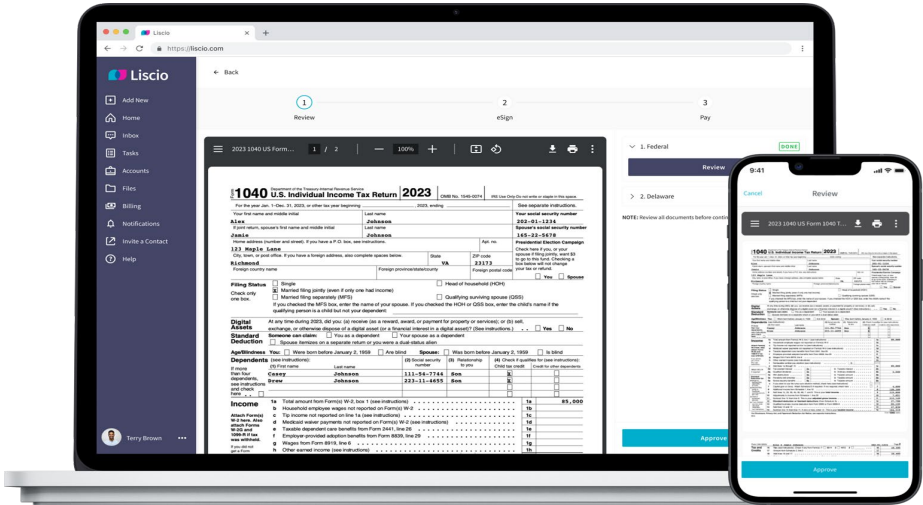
Liscio
https://liscio.com

Liscio
Add New
Home
Inbox
Tasks
Accounts
Files
Billing
Notifications
Invite a Contact
Help
Terry Brown

← Back

1
Review
2
eSign
3
Pay

2023 1040 US Form... 1 / 2 100%

Form 1040 Department of the Treasury—Internal Revenue Service U.S. Individual Income Tax Return 2023 OMB No. 1545-0074 IRS Use Only—Do not write or staple in this space.

For the year Jan. 1–Dec. 31, 2023, or other tax year beginning , 2023, ending See separate instructions.

Your first name and middle initial | Last name | Your social security number
Alex | Johnson | 202-01-1234
If joint return, spouse's first name and middle initial | Last name | Spouse's social security number
Jamie | Johnson | 165-22-5678
Home address (number and street). If you have a P.O. box, see instructions. Apt. no. Presidential Election Campaign
123 Maple Lane
City, town, or post office. If you have a foreign address, also complete spaces below. State ZIP code
Richmond VA 23173
Foreign country name Foreign province/state/county Foreign postal code
Check here if you, or your spouse if filing jointly, want $5 to go to this fund. Checking a box below will not change your tax or refund. You Spouse

Filing Status
Check only one box.
Single
Married filing jointly (even if only one had income)
Married filing separately (MFS)
Head of household (HOH)
Qualifying surviving spouse (QSS)
If you checked the MFS box, enter the name of your spouse. If you checked the HOH or QSS box, enter the child's name if the qualifying person is a child but not your dependent:

Digital Assets
At any time during 2023, did you: (a) receive (as a reward, award, or payment for property or services); or (b) sell, exchange, or otherwise dispose of a digital asset (or a financial interest in a digital asset)? (See instructions.) Yes No

Standard Deduction
Someone can claim: You as a dependent Your spouse as a dependent
Spouse itemizes on a separate return or you were a dual-status alien

Age/Blindness You: Were born before January 2, 1959 Are blind Spouse: Was born before January 2, 1959 Is blind

Dependents (see instructions):
If more than four dependents, see instructions and check here
(1) First name Last name (2) Social security number (3) Relationship to you (4) Check if qualifies for (see instructions): Child tax credit Credit for other dependents
Casey Johnson 111-54-7744 Son
Drew Johnson 223-11-4655 Son

Income
Attach Form(s) W-2 here. Also attach Forms W-2G and 1099-R if tax was withheld.
If you did not get a Form
1a Total amount from Form(s) W-2, box 1 (see instructions) 1a 85,000
b Household employee wages not reported on Form(s) W-2 1b
c Tip income not reported on line 1a (see instructions) 1c
d Medicaid waiver payments not reported on Form(s) W-2 (see instructions) 1d
e Taxable dependent care benefits from Form 2441, line 26 1e
f Employer-provided adoption benefits from Form 8839, line 29 1f
g Wages from Form 8919, line 6 1g
h Other earned income (see instructions) 1h

1. Federal DONE
Review
2. Delaware
NOTE: Review all documents before contin
Approve

9:41
Cancel Review
2023 1040 US Form 1040 T...
Approve